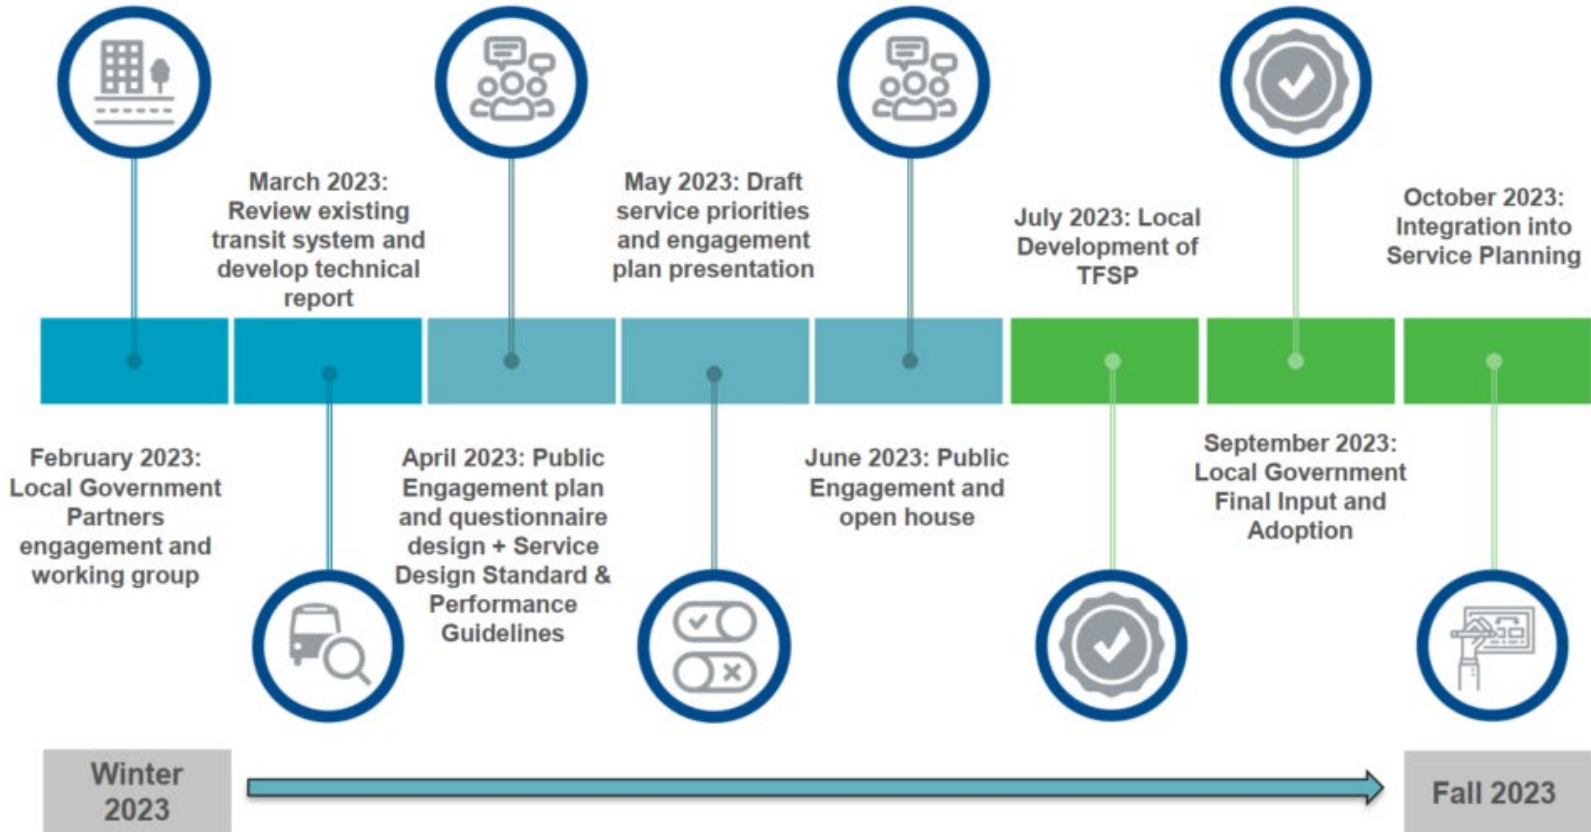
March 2023: Review existing transit system and develop technical report

May 2023: Draft service priorities and engagement plan presentation

July 2023: Local Development of TFSP

October 2023: Integration into Service Planning

February 2023: Local Government Partners engagement and working group

April 2023: Public Engagement plan and questionnaire design + Service Design Standard & Performance Guidelines

June 2023: Public Engagement and open house

September 2023: Local Government Final Input and Adoption

Winter 2023

Fall 2023